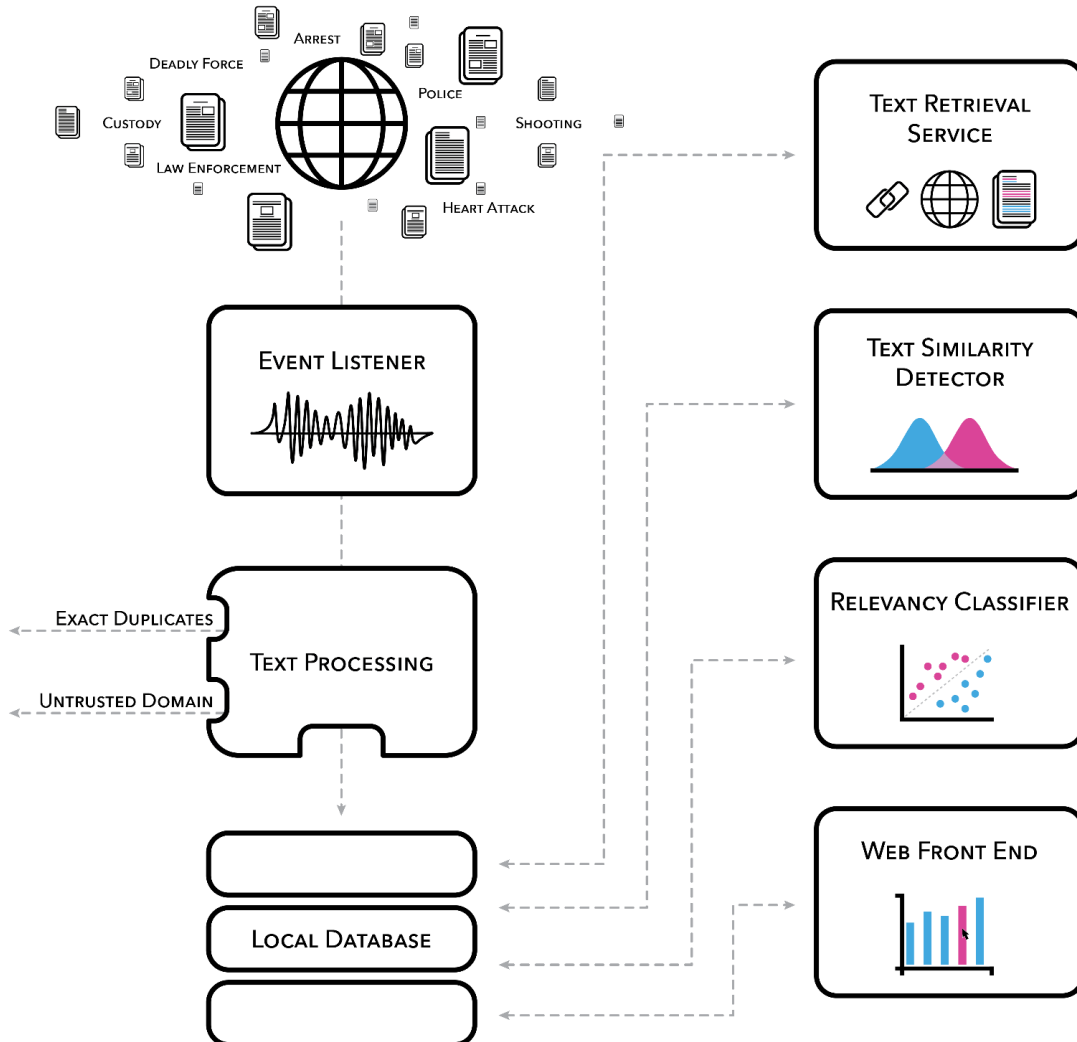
Arrest

Deadly Force

Police

Custody

Shooting

Law Enforcement

Heart Attack

Text Retrieval Service

Event Listener

Text Similarity Detector

Exact Duplicates

Text Processing

Untrusted Domain

Relevancy Classifier

Web Front End

Local Database